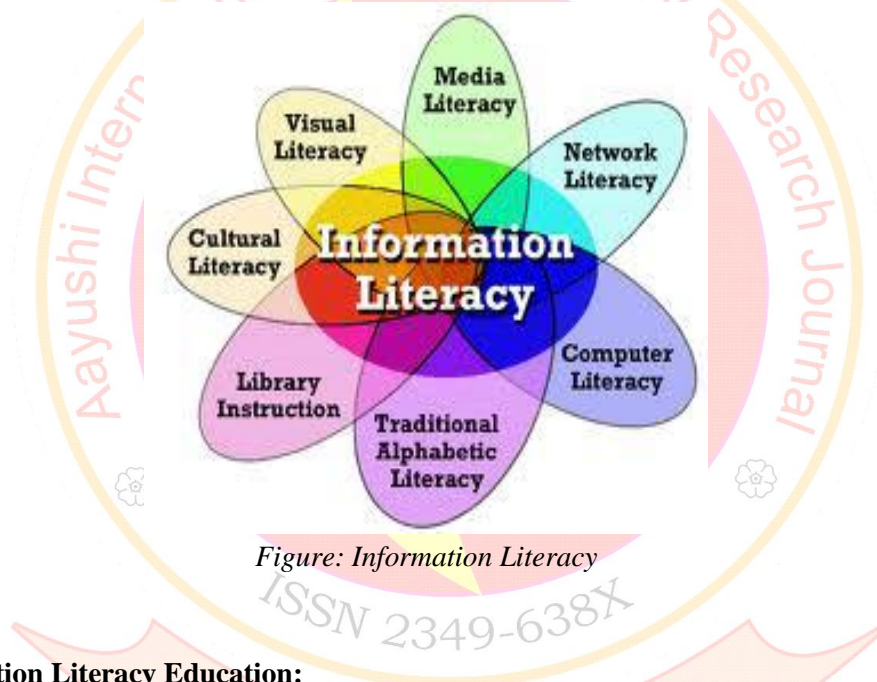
Aayushi International Interdisciplinary Research Journal

Media Literacy

Visual Literacy

Network Literacy

Cultural Literacy

Information Literacy

Computer Literacy

Library Instruction

Traditional Alphabetic Literacy

Figure: Information Literacy

ISSN 2349-638X

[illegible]tion Literacy Education: